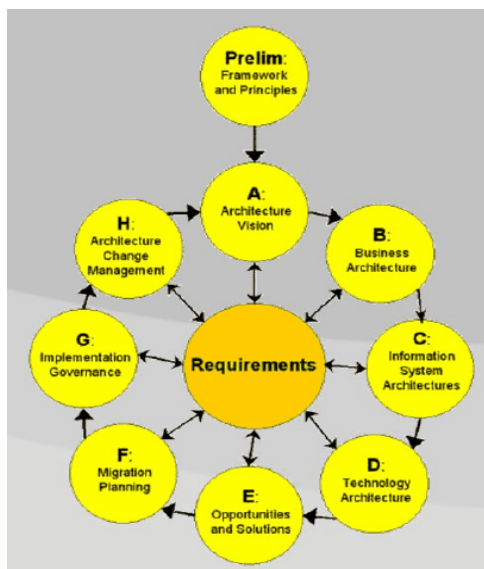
Prelim: Framework and Principles

A: Architecture Vision

B: Business Architecture

C: Information System Architectures

D: Technology Architecture

E: Opportunities and Solutions

F: Migration Planning

G: Implementation Governance

H: Architecture Change Management

Requirements